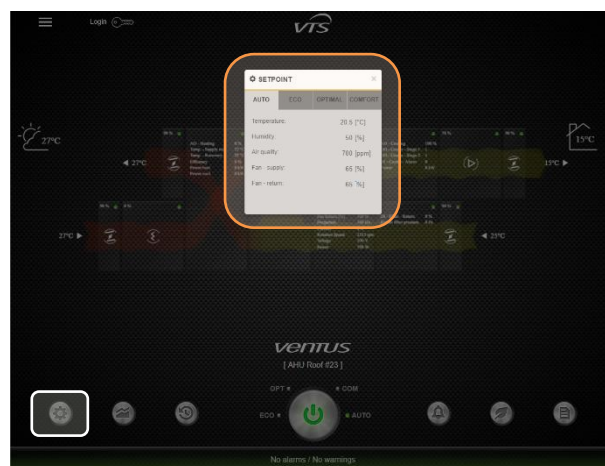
Login

VTS

SETPOINT

AUTO
ECO
OPTIMAL
COMFORT

Temperature: 20.5 [°C]
Humidity: 50 [%]
Air quality: 700 [ppm]
Fan - supply: 65 [%]
Fan - return: 65 [%]

27°C

◀ 27°C

15°C ▶

15°C

27°C ▶

◀ 25°C

ventus
[ AHU Roof #23 ]

OPT
COM
ECO
AUTO

No alarms / No warnings